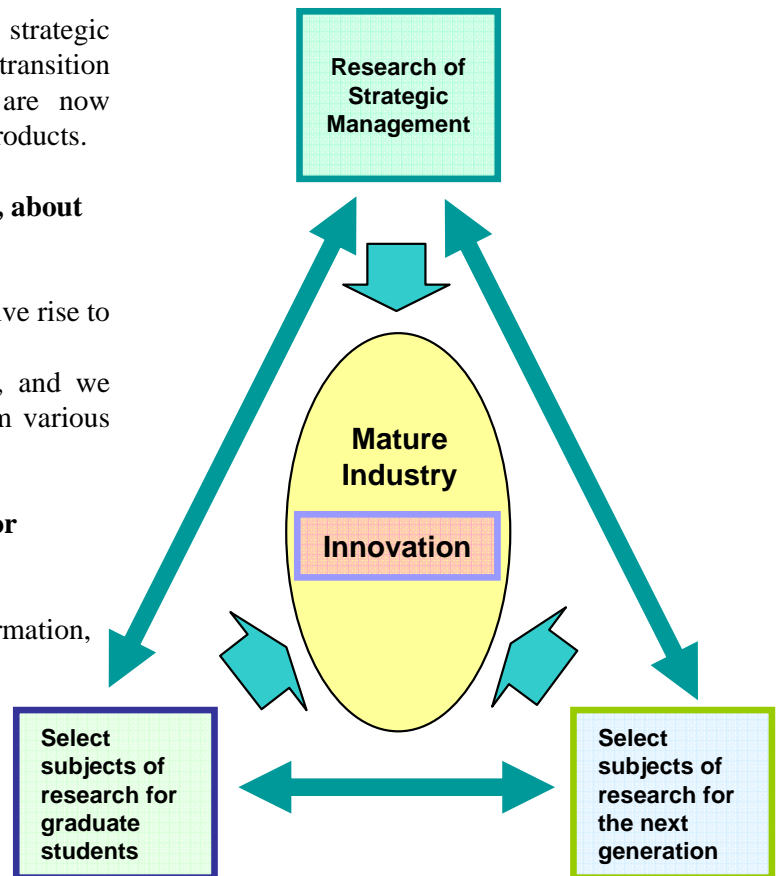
strategic transition are now roducts.

, about

ve rise to

, and we n various

or

rmation,

Research of Strategic Management

Mature Industry

Innovation

Select subjects of research for graduate students

Select subjects of research for the next generation